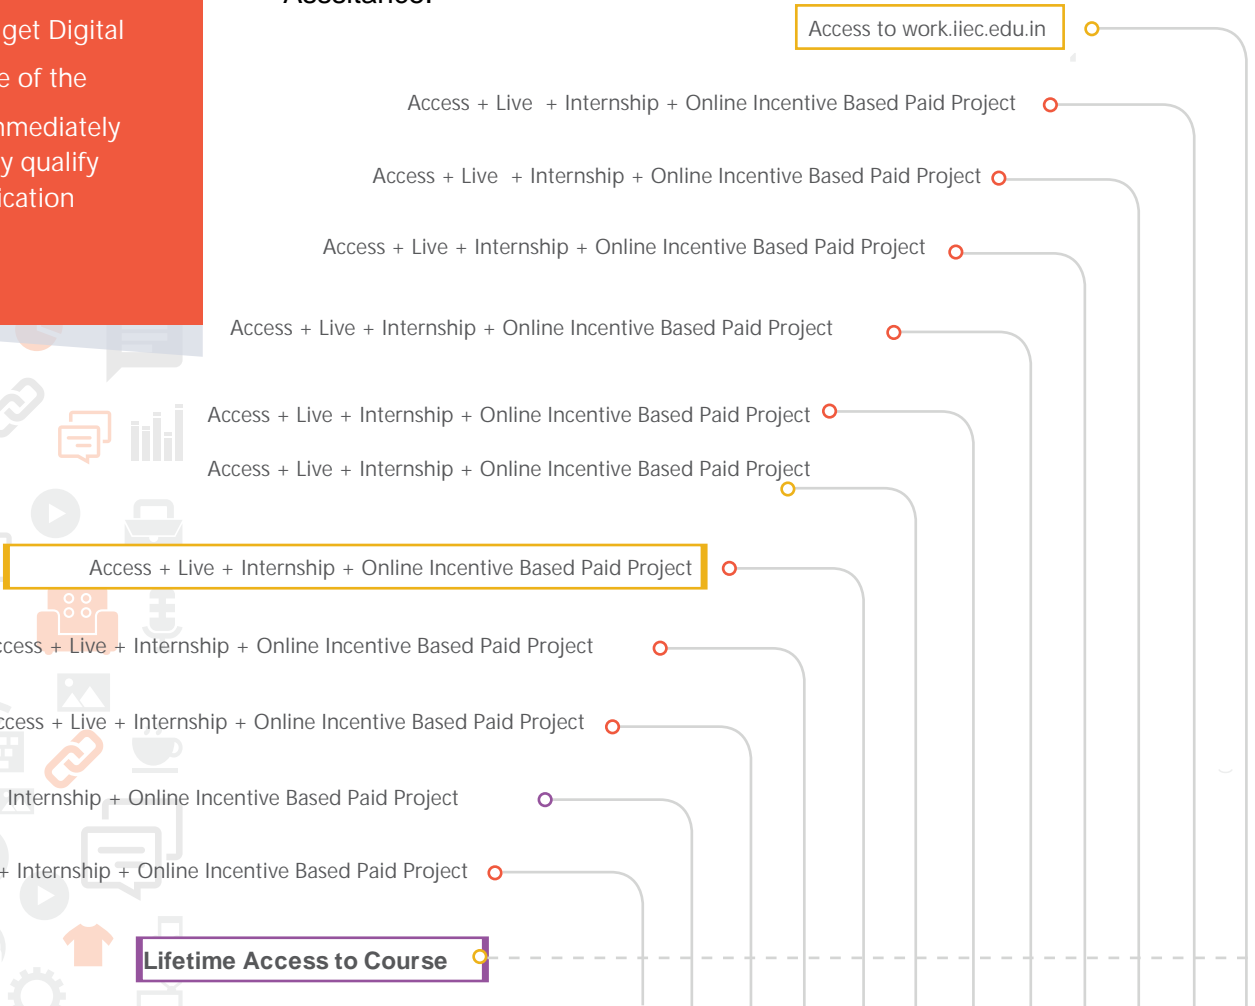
get Digital
e of the
mmediately
y qualify
ication

Access to work.iiec.edu.in

Access + Live + Internship + Online Incentive Based Paid Project

Access + Live + Internship + Online Incentive Based Paid Project

Access + Live + Internship + Online Incentive Based Paid Project

Access + Live + Internship + Online Incentive Based Paid Project

Access + Live + Internship + Online Incentive Based Paid Project

Access + Live + Internship + Online Incentive Based Paid Project

Access + Live + Internship + Online Incentive Based Paid Project

ccess + Live + Internship + Online Incentive Based Paid Project

ccess + Live + Internship + Online Incentive Based Paid Project

Internship + Online Incentive Based Paid Project

+ Internship + Online Incentive Based Paid Project

Lifetime Access to Course